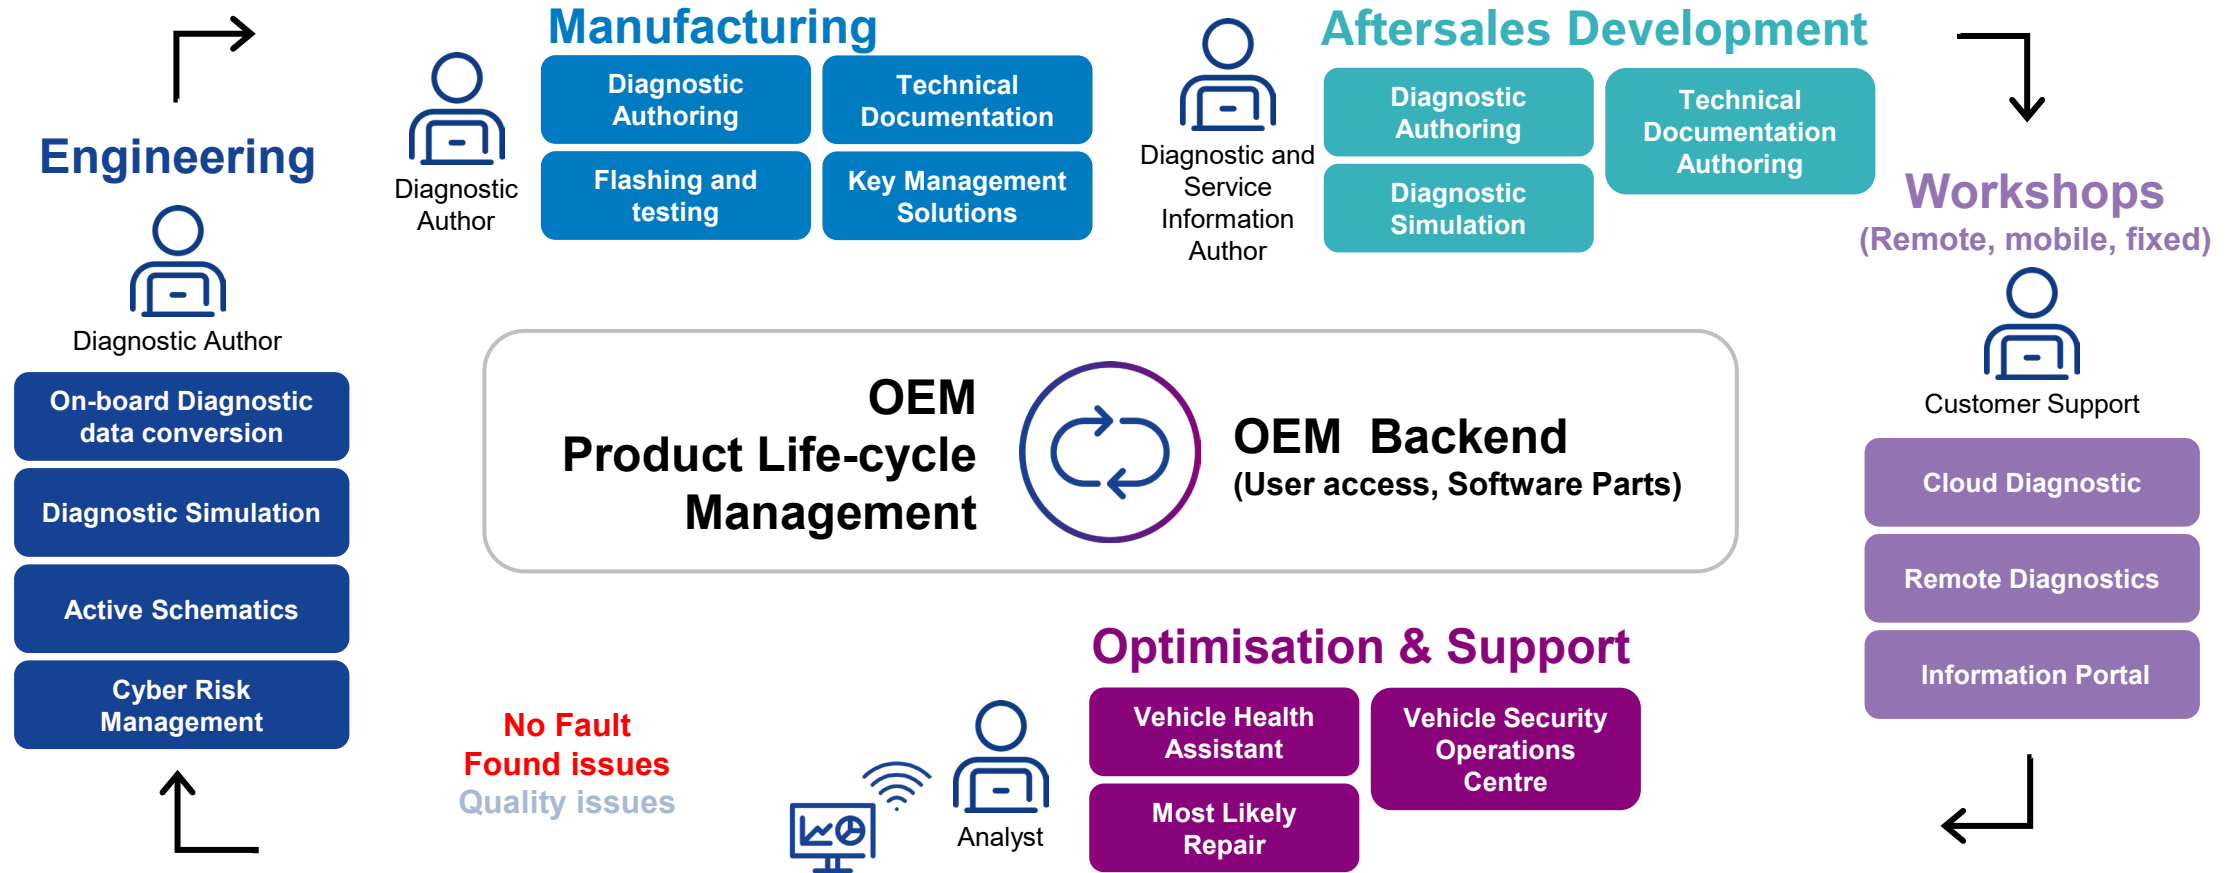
Engineering

Diagnostic Author

On-board Diagnostic data conversion

Diagnostic Simulation

Active Schematics

Cyber Risk Management

Diagnostic Author

Manufacturing

Diagnostic Authoring

Technical Documentation

Flashing and testing

Key Management Solutions

Diagnostic and Service Information Author

Aftersales Development

Diagnostic Authoring

Technical Documentation Authoring

Diagnostic Simulation

Workshops
(Remote, mobile, fixed)

Customer Support

Cloud Diagnostic

Remote Diagnostics

Information Portal

OEM
Product Life-cycle
Management

OEM Backend
(User access, Software Parts)

Optimisation & Support

Vehicle Health Assistant

Vehicle Security Operations Centre

Most Likely Repair

Analyst

No Fault
Found issues
Quality issues